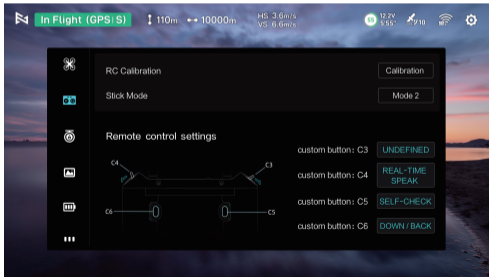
In Flight (GPS:S) 110m 10000m HS 3.6m/s VS 0.6m/s 12.2V 5:55 7/10

RC Calibration
Calibration

Stick Mode
Mode 2

Remote control settings

C4
C3
C6
C5

custom button: C3
UNDEFINED

custom button: C4
REAL-TIME SPEAK

custom button: C5
SELF-CHECK

custom button: C6
DOWN / BACK